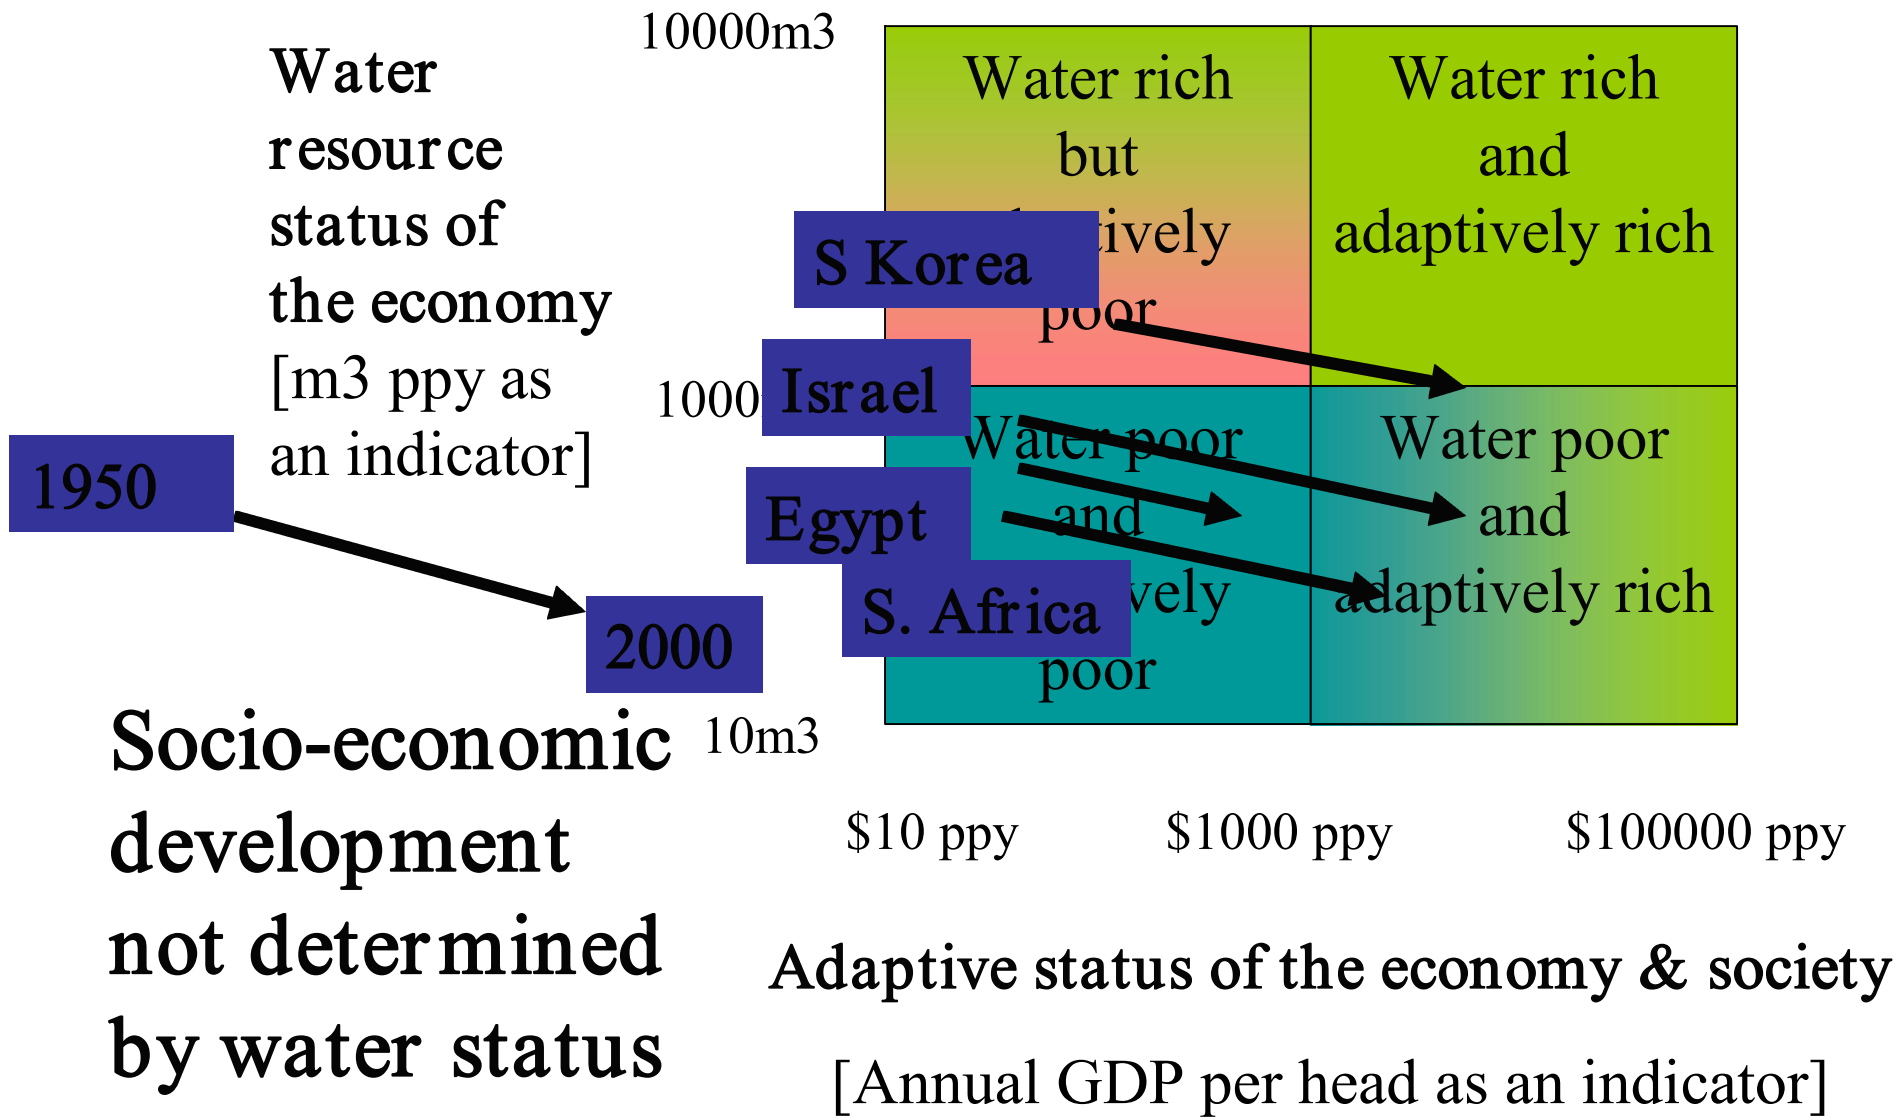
Water resource status of the economy [m3 ppy as an indicator]

10000m3

Water rich but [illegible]tively poor

Water rich and adaptively rich

S Korea

1000

Israel

Water poor and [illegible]vely poor

Water poor and adaptively rich

Egypt

S. Africa

1950

2000

10m3

Socio-economic development not determined by water status

$10 ppy

$1000 ppy

$100000 ppy

Adaptive status of the economy & society

[Annual GDP per head as an indicator]